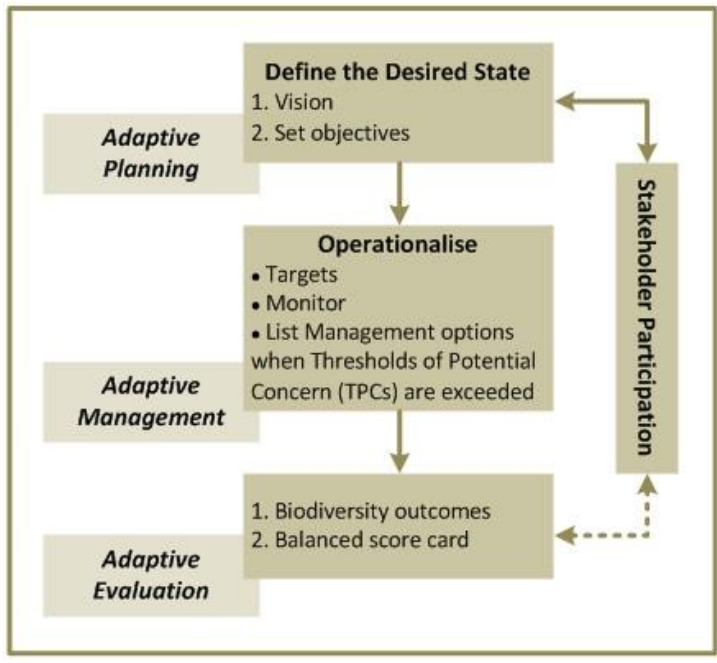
Define the Desired State
1. Vision
2. Set objectives

Adaptive Planning

Operationalise
• Targets
• Monitor
• List Management options when Thresholds of Potential Concern (TPCs) are exceeded

Adaptive Management

1. Biodiversity outcomes
2. Balanced score card

Adaptive Evaluation

Stakeholder Participation